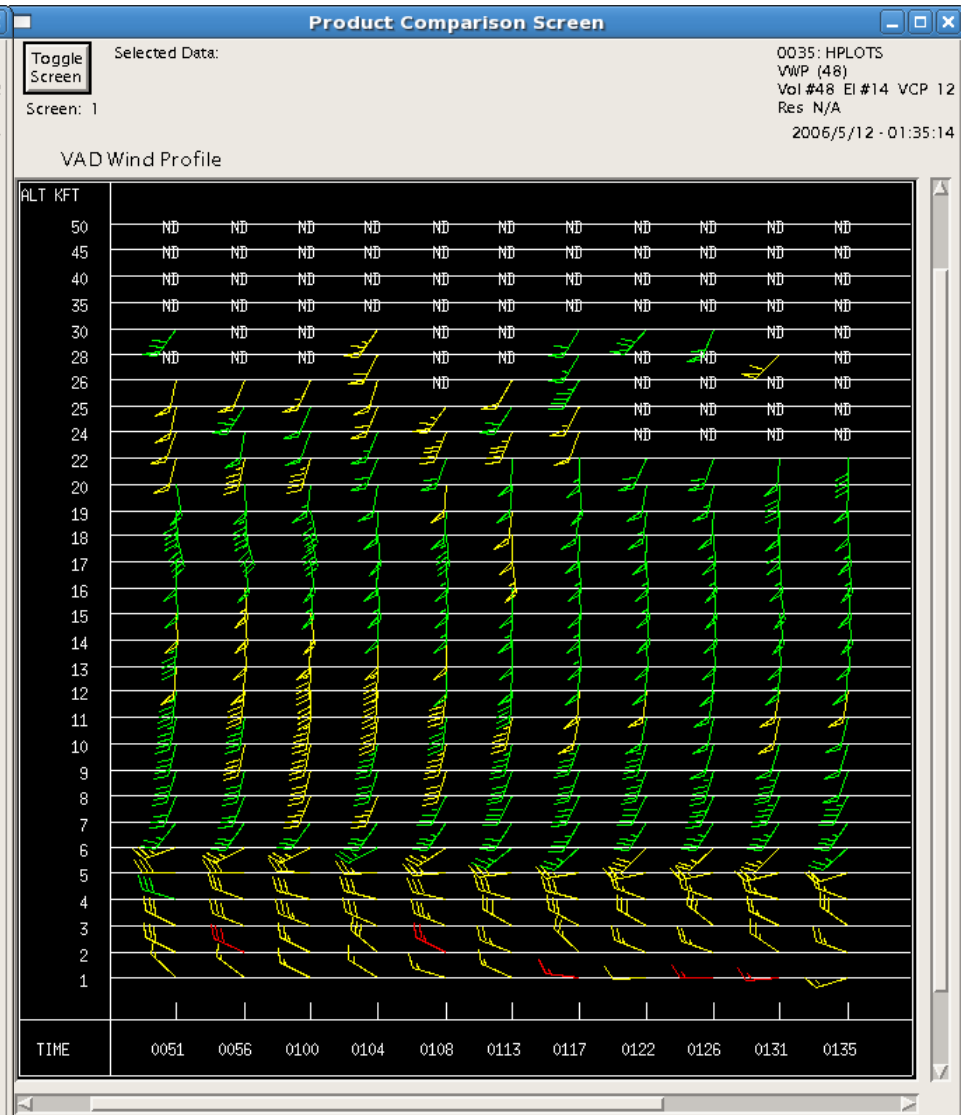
Product Comparison Screen

Toggle Screen

Screen: 1

Selected Data:

0035: HPLOTS
VWP (48)
Vol #48 El #14 VCP 12
Res N/A
2006/5/12 - 01:35:14

VAD Wind Profile

ALT KFT

50 ND ND ND ND ND ND ND ND ND ND ND
45 ND ND ND ND ND ND ND ND ND ND ND
40 ND ND ND ND ND ND ND ND ND ND ND
35 ND ND ND ND ND ND ND ND ND ND ND
30 ND ND ND ND ND ND
28 ND ND ND ND ND ND ND ND
26 ND ND ND ND ND
25 ND ND ND ND
24 ND ND ND ND
22
20
19
18
17
16
15
14
13
12
11
10
9
8
7
6
5
4
3
2
1

TIME 0051 0056 0100 0104 0108 0113 0117 0122 0126 0131 0135